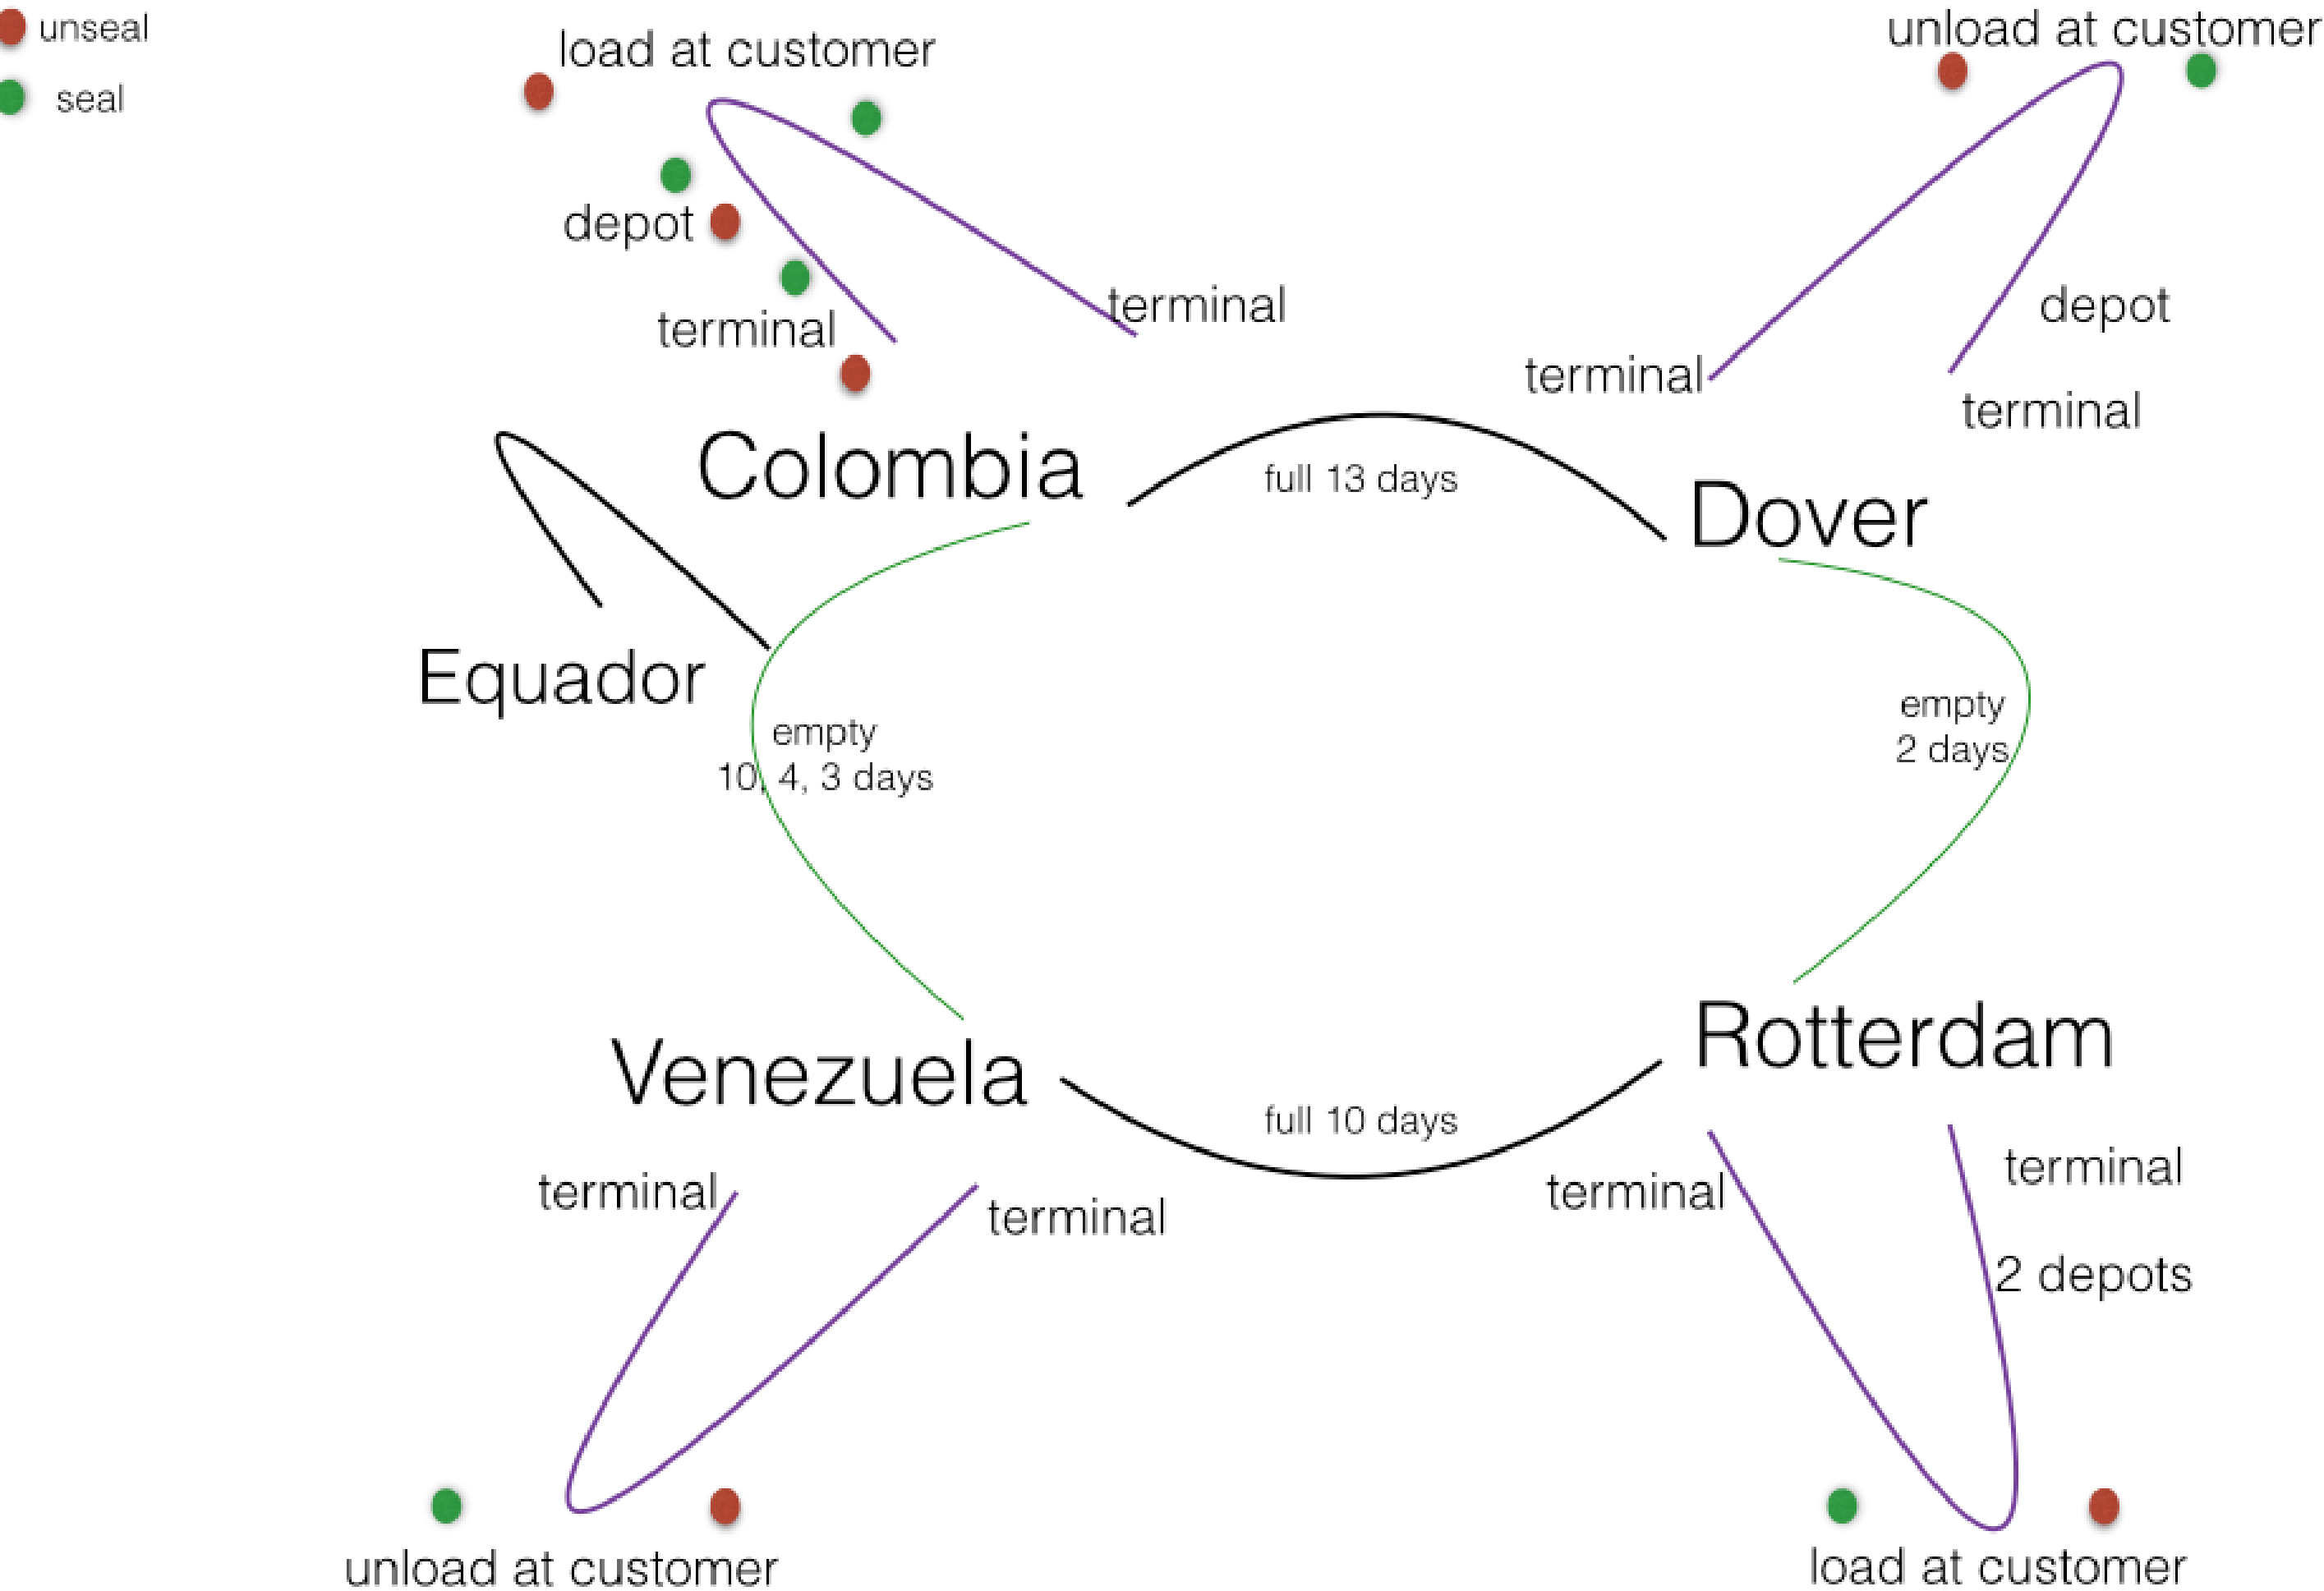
unseal
seal

load at customer
depot
terminal
terminal

unload at customer
depot
terminal
terminal

Colombia
full 13 days
Dover

Equador
empty
10, 4, 3 days

empty
2 days

Venezuela
full 10 days
Rotterdam

terminal
terminal
unload at customer

terminal
terminal
2 depots
load at customer